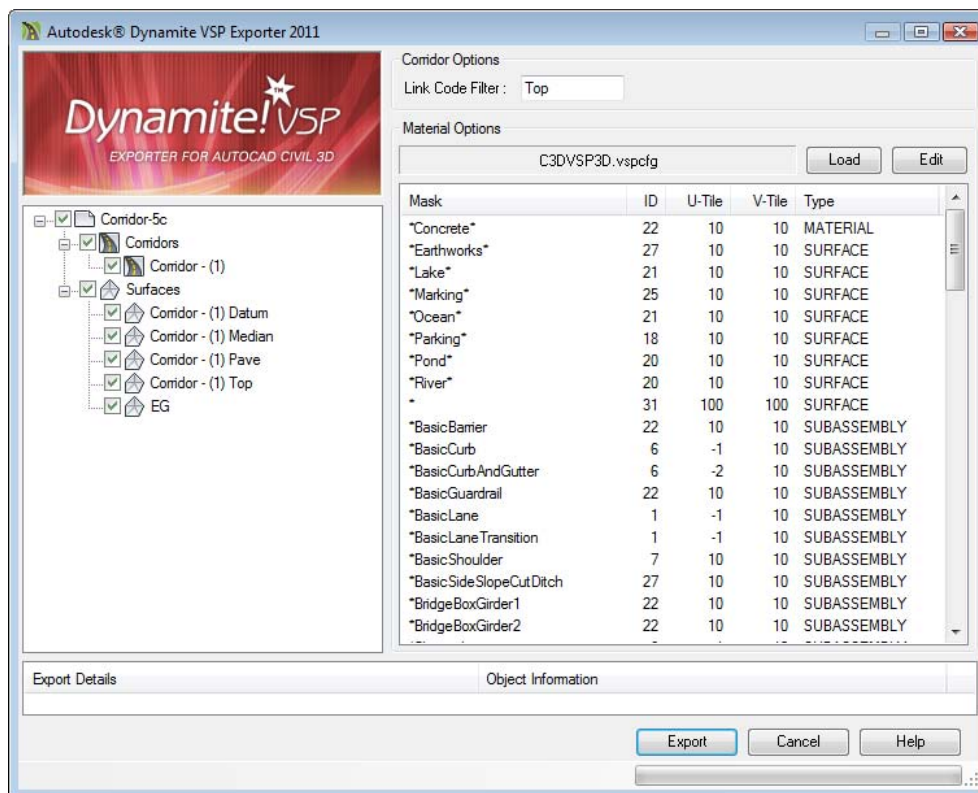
Autodesk® Dynamite VSP Exporter 2011

Dynamite! VSP
EXPORTER FOR AUTOCAD CIVIL 3D

Corridor-5c
Corridors
Corridor - (1)
Surfaces
Corridor - (1) Datum
Corridor - (1) Median
Corridor - (1) Pave
Corridor - (1) Top
EG

Corridor Options
Link Code Filter : Top

Material Options
C3DVSP3D.vspcfg
Load
Edit

| Mask | ID | U-Tile | V-Tile | Type |
|---|---|---|---|---|
| *Concrete* | 22 | 10 | 10 | MATERIAL |
| *Earthworks* | 27 | 10 | 10 | SURFACE |
| *Lake* | 21 | 10 | 10 | SURFACE |
| *Marking* | 25 | 10 | 10 | SURFACE |
| *Ocean* | 21 | 10 | 10 | SURFACE |
| *Parking* | 18 | 10 | 10 | SURFACE |
| *Pond* | 20 | 10 | 10 | SURFACE |
| *River* | 20 | 10 | 10 | SURFACE |
| * | 31 | 100 | 100 | SURFACE |
| *BasicBarrier | 22 | 10 | 10 | SUBASSEMBLY |
| *BasicCurb | 6 | -1 | 10 | SUBASSEMBLY |
| *BasicCurbAndGutter | 6 | -2 | 10 | SUBASSEMBLY |
| *BasicGuardrail | 22 | 10 | 10 | SUBASSEMBLY |
| *BasicLane | 1 | -1 | 10 | SUBASSEMBLY |
| *BasicLaneTransition | 1 | -1 | 10 | SUBASSEMBLY |
| *BasicShoulder | 7 | 10 | 10 | SUBASSEMBLY |
| *BasicSideSlopeCutDitch | 27 | 10 | 10 | SUBASSEMBLY |
| *BridgeBoxGirder1 | 22 | 10 | 10 | SUBASSEMBLY |
| *BridgeBoxGirder2 | 22 | 10 | 10 | SUBASSEMBLY |

Export Details
Object Information

Export
Cancel
Help